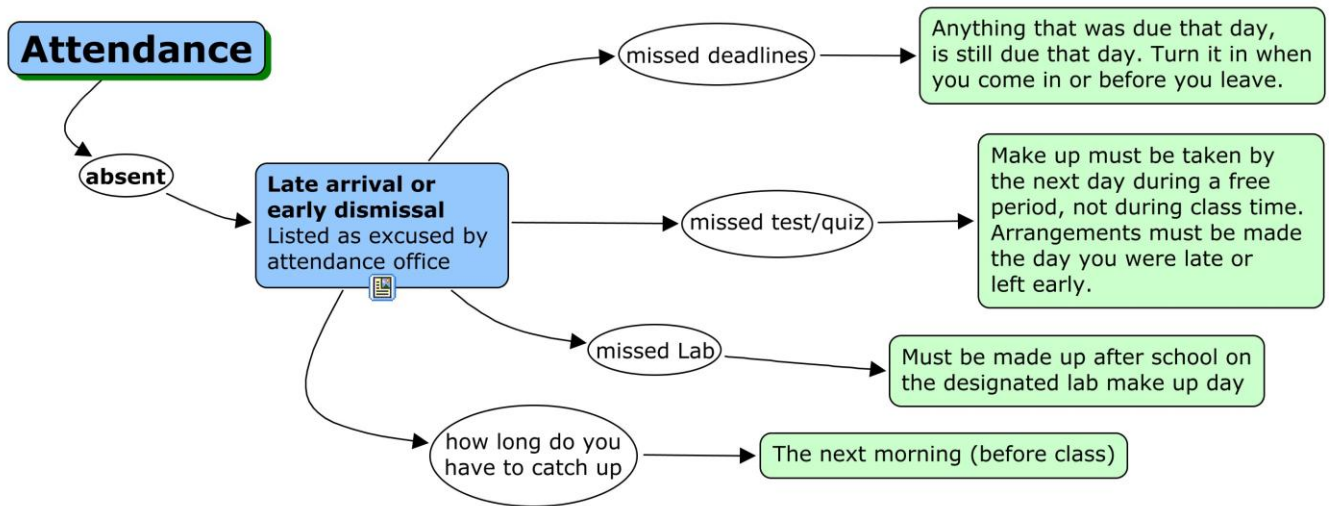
Attendance

absent

**Late arrival or early dismissal**
Listed as excused by attendance office

missed deadlines

Anything that was due that day, is still due that day. Turn it in when you come in or before you leave.

missed test/quiz

Make up must be taken by the next day during a free period, not during class time. Arrangements must be made the day you were late or left early.

missed Lab

Must be made up after school on the designated lab make up day

how long do you have to catch up

The next morning (before class)